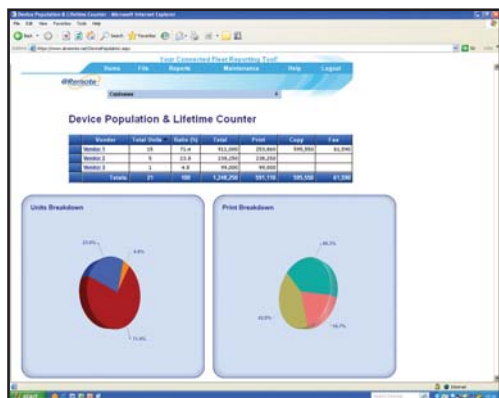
Device Population & Lifetime Counter - Microsoft Internet Explorer

File Edit View Favorites Tools Help

Back Search Favorites

Address https://www.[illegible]/DevicePopulation.aspx

Your Connected Fleet Reporting Tool!

Home File Reports Maintenance Help Logout

Customer

Device Population & Lifetime Counter

| Vendor | Total Units | Ratio (%) | Total | Print | Copy | Fax |
|---|---|---|---|---|---|---|
| Vendor 1 | 15 | 71.4 | 911,000 | 253,664 | 595,550 | 61,590 |
| Vendor 2 | 5 | 23.8 | 238,250 | 238,250 | | |
| Vendor 3 | 1 | 4.8 | 99,200 | 99,200 | | |
| Totals | 21 | 100 | 1,248,250 | 591,116 | 595,550 | 61,590 |

Units Breakdown

23.8%

4.8%

71.4%

Print Breakdown

46.2%

40.9%

16.7%

start

Internet